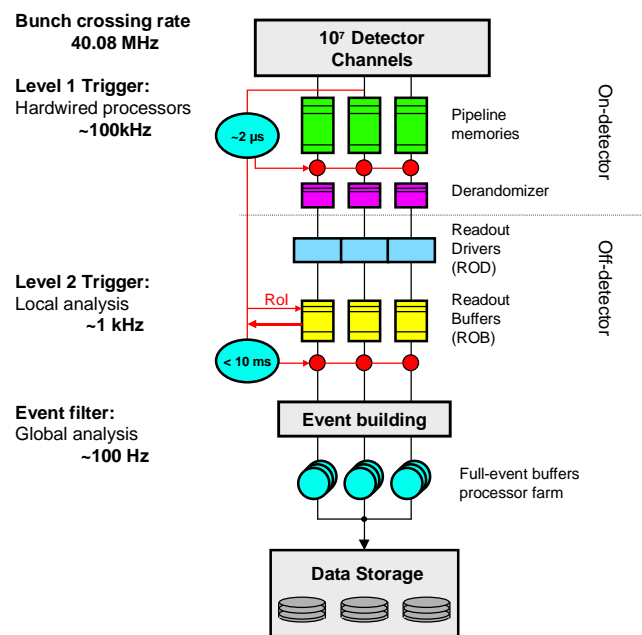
Bunch crossing rate
40.08 MHz

$10^7$ Detector Channels

Level 1 Trigger:
Hardwired processors
~100kHz

~2 μs

Pipeline memories

Derandomizer

On-detector

Readout Drivers (ROD)

Off-detector

Level 2 Trigger:
Local analysis
~1 kHz

RoI

Readout Buffers (ROB)

< 10 ms

Event filter:
Global analysis
~100 Hz

Event building

Full-event buffers processor farm

Data Storage